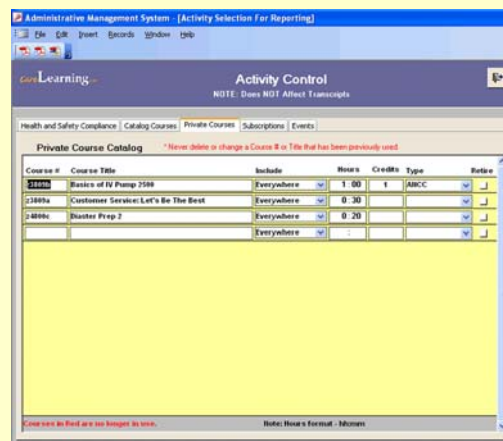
Administrative Management System - [Activity Selection For Reporting]

File Edit Insert Records Window Help

Learning

Activity Control
NOTE: Does NOT Affect Transcripts

Health and Safety Compliance | Catalog Courses | Private Courses | Subscriptions | Events

Private Course Catalog

* Never delete or change a Course # or Title that has been previously used

| Course # | Course Title | Include | Hours | Credits | Type | Retire |
|---|---|---|---|---|---|---|
| z3809b | Basics of IV Pump 2500 | Everywhere | 1 : 00 | 1 | ANCC | |
| z3809a | Customer Service: Let's Be The Best | Everywhere | 0 : 30 | | | |
| z4800c | Diaster Prep 2 | Everywhere | 0 : 20 | | | |
| | | Everywhere | : | | | |

Courses in Red are no longer in use.

Note: Hours format - hh:mm